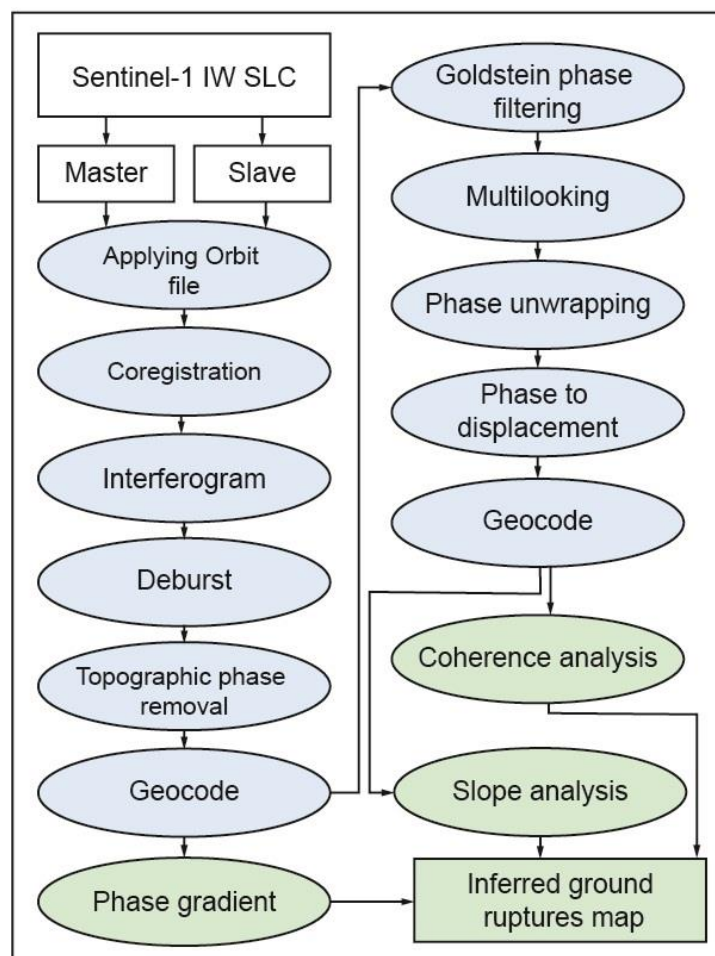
Sentinel-1 IW SLC

Master

Slave

Applying Orbit file

Coregistration

Interferogram

Deburst

Topographic phase removal

Geocode

Phase gradient

Goldstein phase filtering

Multilooking

Phase unwrapping

Phase to displacement

Geocode

Coherence analysis

Slope analysis

Inferred ground ruptures map